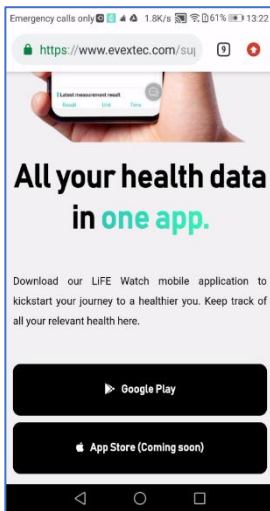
Emergency calls only 1.8K/s 61% 13:22

https://www.evextec.com/su

9

Latest measurement result
Result Unit Time

All your health data in one app.

Download our LiFE Watch mobile application to kickstart your journey to a healthier you. Keep track of all your relevant health here.

Google Play

App Store (Coming soon)